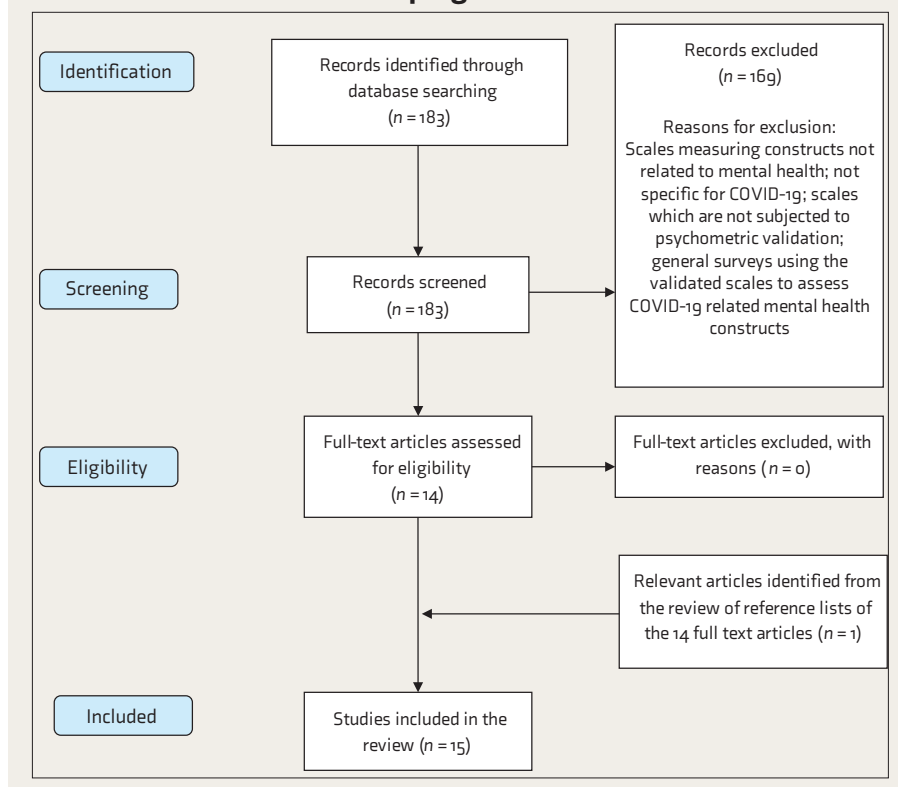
Identification

Records identified through database searching ($n = 183$)

Records excluded ($n = 169$)

Reasons for exclusion: Scales measuring constructs not related to mental health; not specific for COVID-19; scales which are not subjected to psychometric validation; general surveys using the validated scales to assess COVID-19 related mental health constructs

Screening

Records screened ($n = 183$)

Eligibility

Full-text articles assessed for eligibility ($n = 14$)

Full-text articles excluded, with reasons ($n = 0$)

Relevant articles identified from the review of reference lists of the 14 full text articles ($n = 1$)

Included

Studies included in the review ($n = 15$)